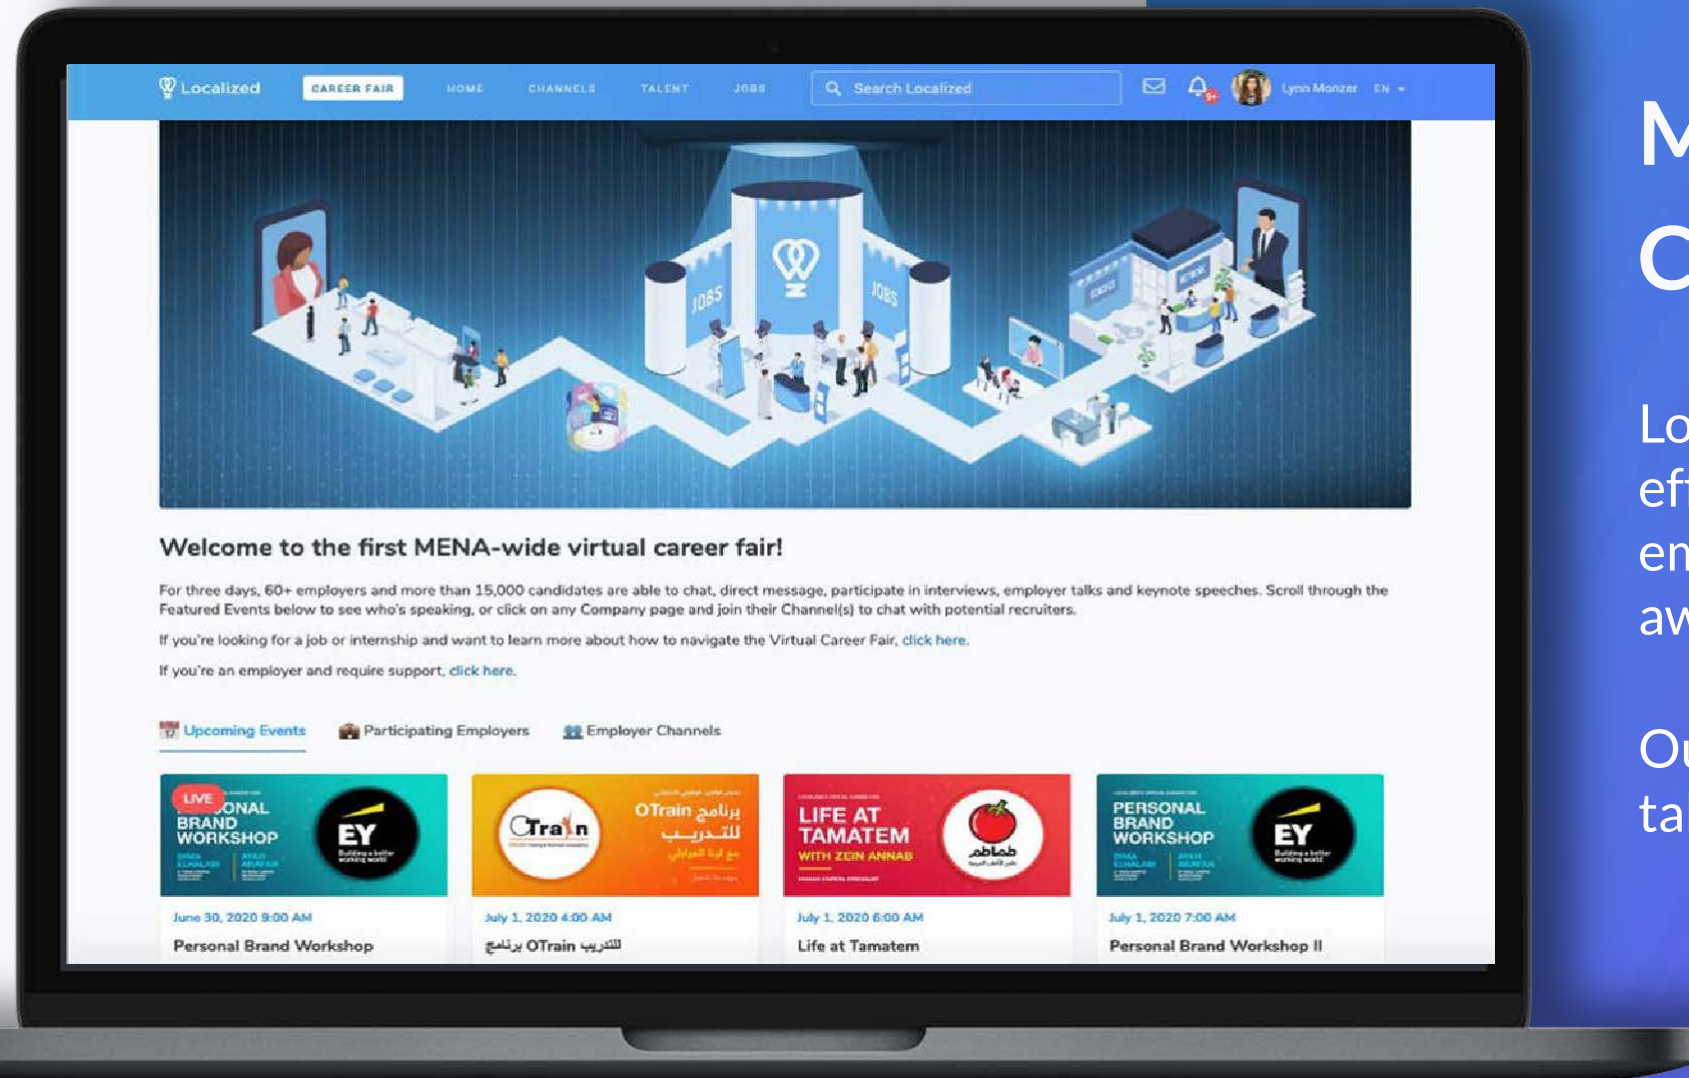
Localized CAREER FAIR HOME CHANNELS TALENT JOBS Search Localized 9+ Lynn Monzer EN

JOBS JOBS

Welcome to the first MENA-wide virtual career fair!

For three days, 60+ employers and more than 15,000 candidates are able to chat, direct message, participate in interviews, employer talks and keynote speeches. Scroll through the Featured Events below to see who's speaking, or click on any Company page and join their Channel(s) to chat with potential recruiters.

If you're looking for a job or internship and want to learn more about how to navigate the Virtual Career Fair, click here.

If you're an employer and require support, click here.

Upcoming Events Participating Employers Employer Channels

LIVE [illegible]ONAL BRAND WORKSHOP EY Building a better working world

OTrain برنامج OTrain للتدريب

LIFE AT TAMATEM WITH ZEIN ANNAB طماطم

PERSONAL BRAND WORKSHOP EY Building a better working world

June 30, 2020 9:00 AM
Personal Brand Workshop

July 1, 2020 4:00 AM
برنامج OTrain للتدريب

July 1, 2020 6:00 AM
Life at Tamatem

July 1, 2020 7:00 AM
Personal Brand Workshop II

M
C

Lo
ef
en
aw

Ou
ta